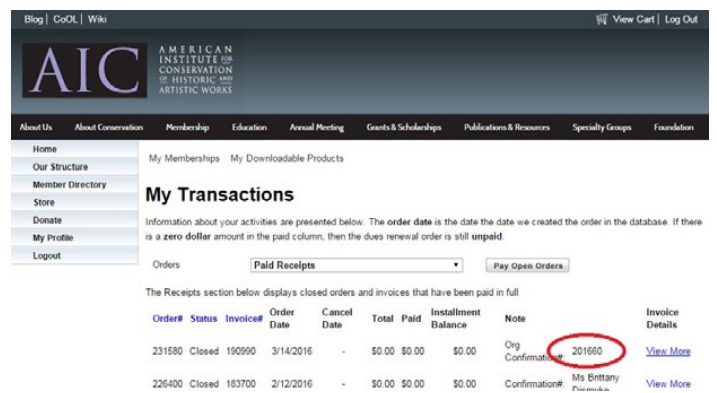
Blog | CoOL | Wiki

View Cart | Log Out

AIC

AMERICAN INSTITUTE FOR CONSERVATION OF HISTORIC AND ARTISTIC WORKS

About Us | About Conservation | Membership | Education | Annual Meeting | Grants & Scholarships | Publications & Resources | Specialty Groups | Foundation

Home
Our Structure
Member Directory
Store
Donate
My Profile
Logout

My Memberships My Downloadable Products

My Transactions

Information about your activities are presented below. The **order date** is the date the date we created the order in the database. If there is a **zero dollar** amount in the paid column, then the dues renewal order is still **unpaid**.

Orders Paid Receipts Pay Open Orders

The Receipts section below displays closed orders and invoices that have been paid in full

| Order# | Status | Invoice# | Order Date | Cancel Date | Total | Paid | Installment Balance | Note | | Invoice Details |
|---|---|---|---|---|---|---|---|---|---|---|
| 231580 | Closed | 190990 | 3/14/2016 | - | $0.00 | $0.00 | $0.00 | Org Confirmation#: | 201660 | View More |
| 226400 | Closed | 183700 | 2/12/2016 | - | $0.00 | $0.00 | $0.00 | Confirmation#: | Ms Brittany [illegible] | View More |